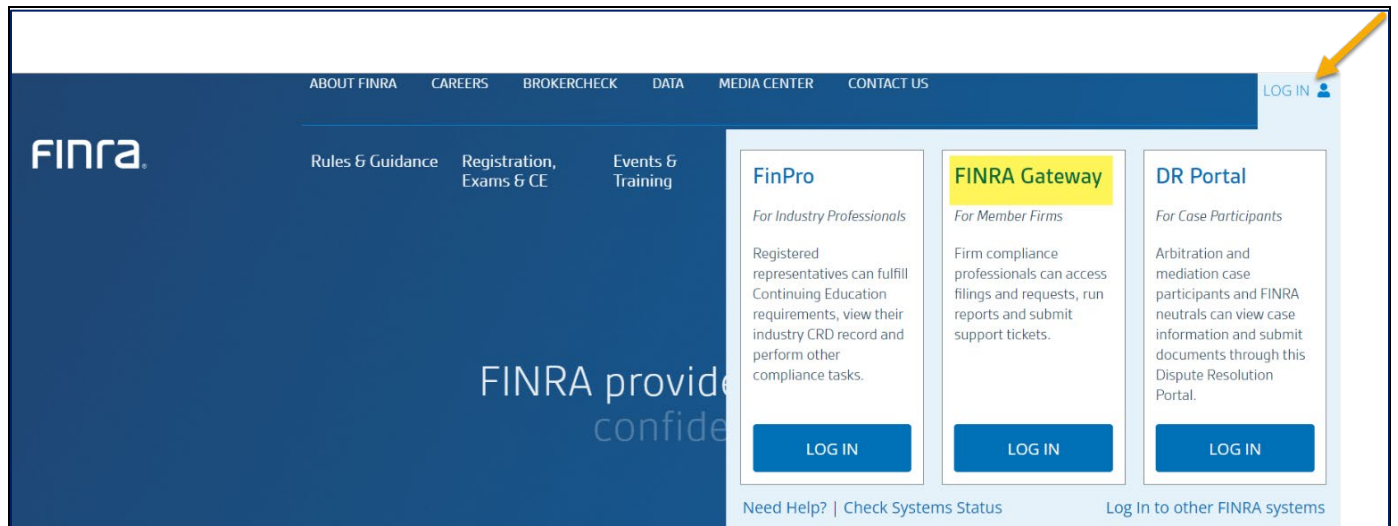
ABOUT FINRA CAREERS BROKERCHECK DATA MEDIA CENTER CONTACT US

LOG IN

FINra.

Rules & Guidance Registration, Exams & CE Events & Training

FINRA provide
confide

FinPro

For Industry Professionals

Registered representatives can fulfill Continuing Education requirements, view their industry CRD record and perform other compliance tasks.

LOG IN

FINRA Gateway

For Member Firms

Firm compliance professionals can access filings and requests, run reports and submit support tickets.

LOG IN

DR Portal

For Case Participants

Arbitration and mediation case participants and FINRA neutrals can view case information and submit documents through this Dispute Resolution Portal.

LOG IN

Need Help? | Check Systems Status

Log In to other FINRA systems